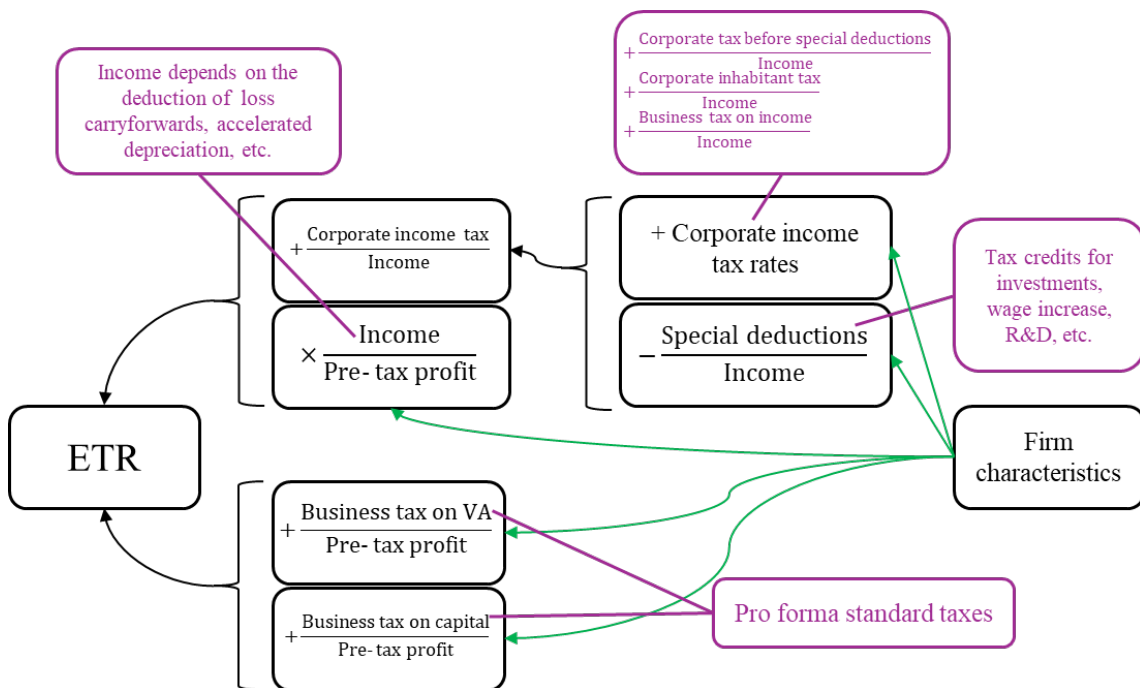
Income depends on the deduction of loss carryforwards, accelerated depreciation, etc.

$+\frac{\text{Corporate tax before special deductions}}{\text{Income}}$
$+\frac{\text{Corporate inhabitant tax}}{\text{Income}}$
$+\frac{\text{Business tax on income}}{\text{Income}}$

$+\frac{\text{Corporate income tax}}{\text{Income}}$

+ Corporate income tax rates

Tax credits for investments, wage increase, R&D, etc.

$\times\frac{\text{Income}}{\text{Pre- tax profit}}$

$-\frac{\text{Special deductions}}{\text{Income}}$

ETR

Firm characteristics

$+\frac{\text{Business tax on VA}}{\text{Pre- tax profit}}$

$+\frac{\text{Business tax on capital}}{\text{Pre- tax profit}}$

Pro forma standard taxes